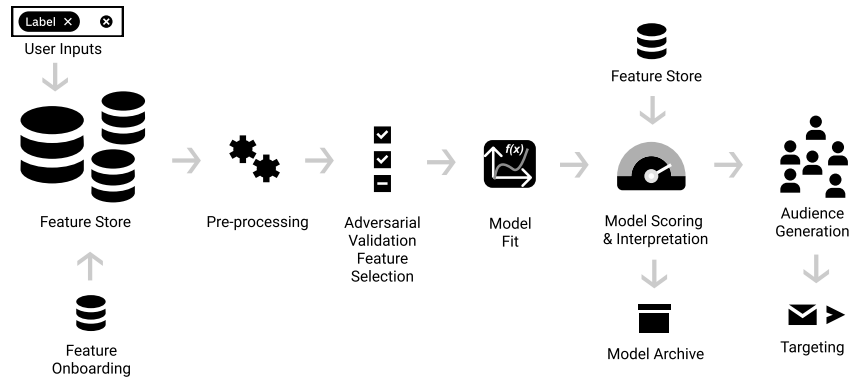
Label ×

User Inputs

Feature Store

Feature Onboarding

Pre-processing

Adversarial Validation Feature Selection

$f(x)$

Model Fit

Feature Store

Model Scoring & Interpretation

Model Archive

Audience Generation

Targeting